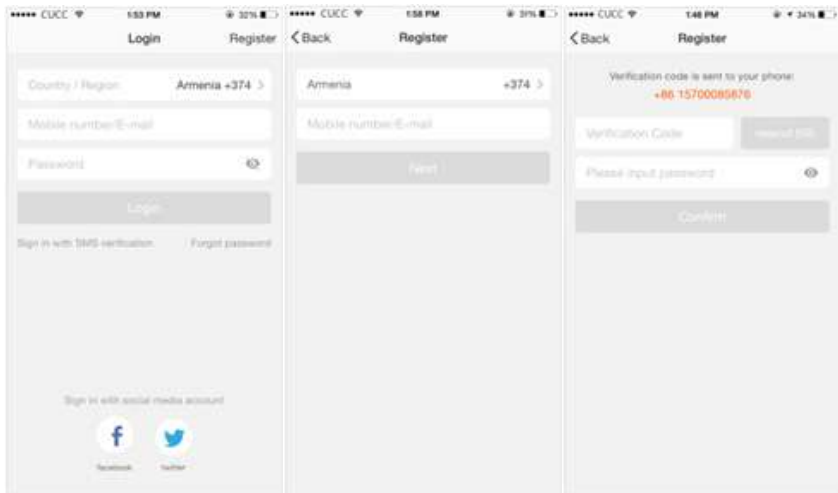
••••• CUCC 1:53 PM 32%

Login Register

Country / Region Armenia +374 >

Mobile number/E-mail

Password

Login

Sign in with SMS verification Forgot password

Sign in with social media account

f

Facebook Twitter

••••• CUCC 1:58 PM 31%

< Back Register

Armenia +374 >

Mobile number/E-mail

Next

••••• CUCC 1:48 PM 34%

< Back Register

Verification code is sent to your phone: +86 15700085876

Verification Code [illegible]

Please input password

Confirm